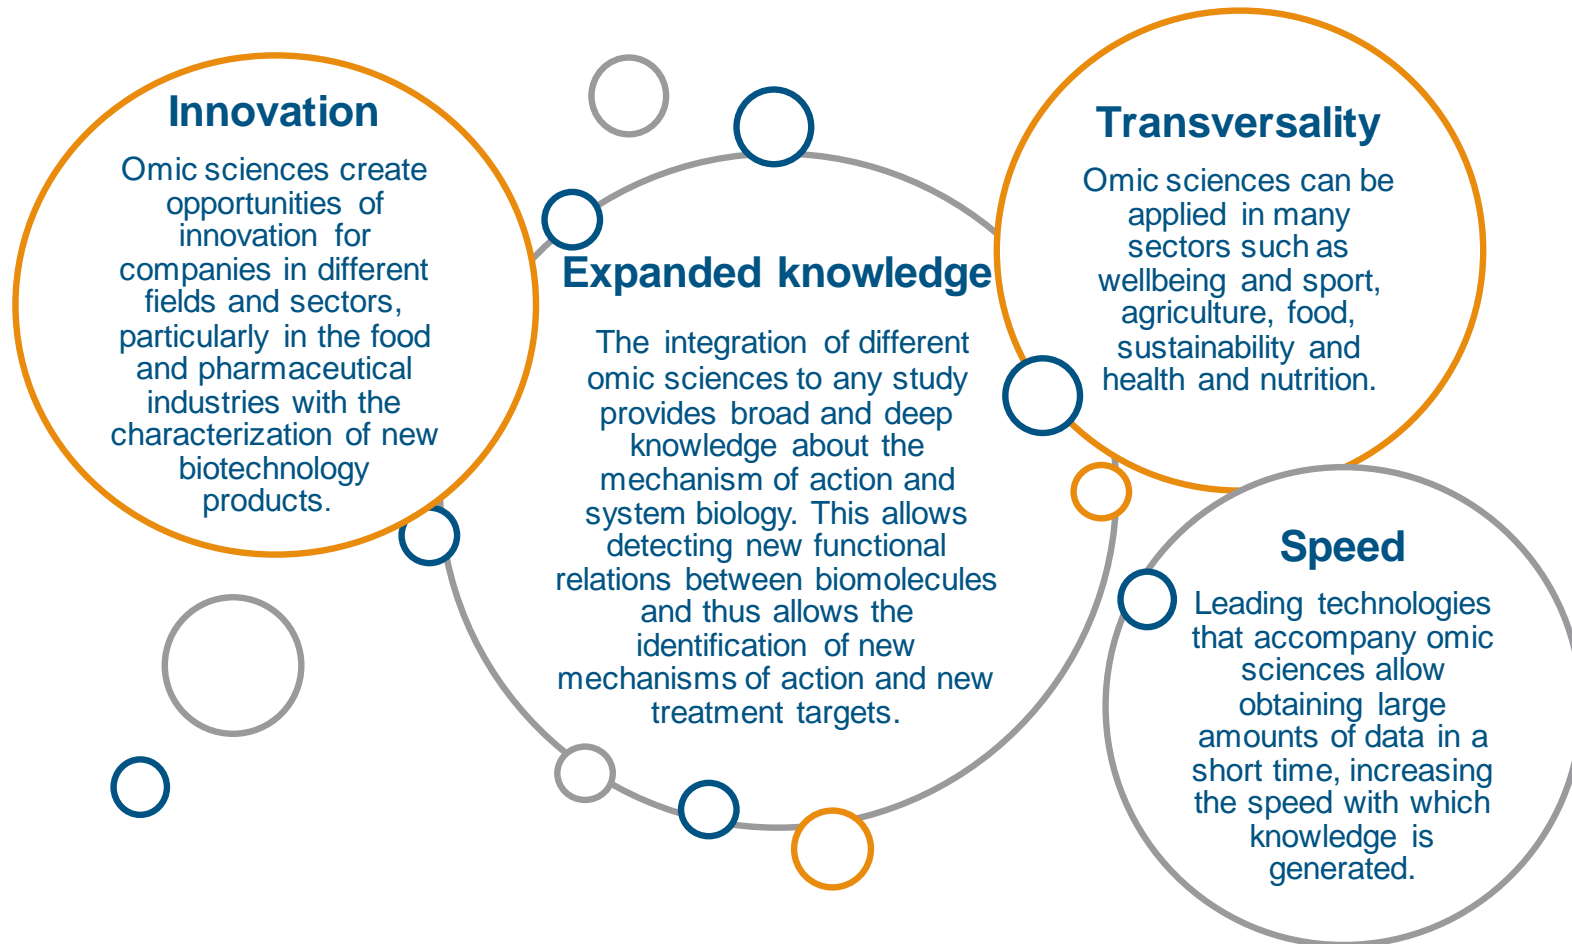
Innovation

Omic sciences create opportunities of innovation for companies in different fields and sectors, particularly in the food and pharmaceutical industries with the characterization of new biotechnology products.

Expanded knowledge

The integration of different omic sciences to any study provides broad and deep knowledge about the mechanism of action and system biology. This allows detecting new functional relations between biomolecules and thus allows the identification of new mechanisms of action and new treatment targets.

Transversality

Omic sciences can be applied in many sectors such as wellbeing and sport, agriculture, food, sustainability and health and nutrition.

Speed

Leading technologies that accompany omic sciences allow obtaining large amounts of data in a short time, increasing the speed with which knowledge is generated.